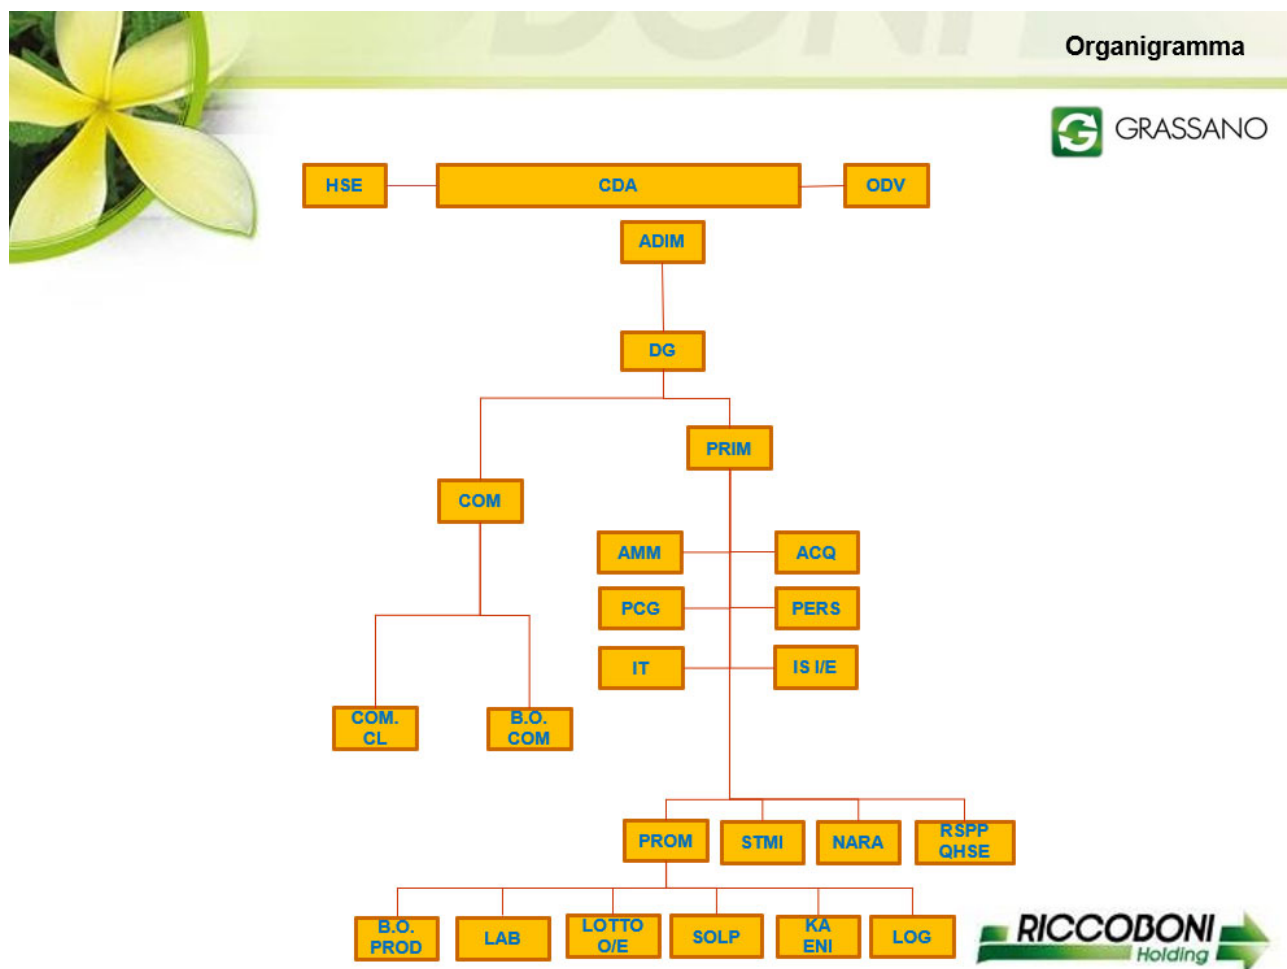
Organigramma

GRASSANO

HSE

CDA

ODV

ADIM

DG

COM

PRIM

AMM

ACQ

PCG

PERS

IT

IS I/E

COM. CL

B.O. COM

PROM

STMI

NARA

RSPP QHSE

B.O. PROD

LAB

LOTTO O/E

SOLP

KA ENI

LOG

RICCOBONI Holding